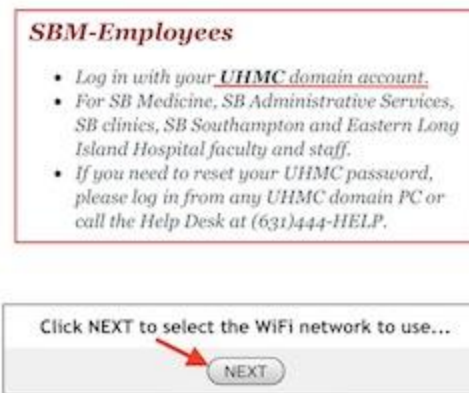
SBM-Employees

- Log in with your UHMC domain account.
- For SB Medicine, SB Administrative Services, SB clinics, SB Southampton and Eastern Long Island Hospital faculty and staff.
- If you need to reset your UHMC password, please log in from any UHMC domain PC or call the Help Desk at (631)444-HELP.

Click NEXT to select the WiFi network to use...

NEXT